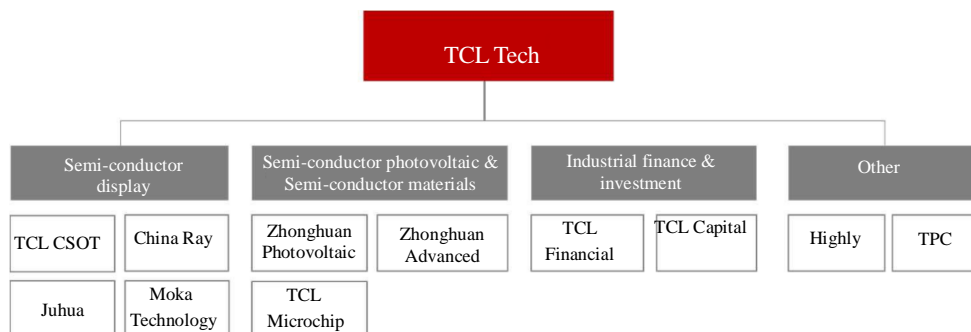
TCL Tech

Semi-conductor display

TCL CSOT

China Ray

Juhua

Moka Technology

Semi-conductor photovoltaic & Semi-conductor materials

Zhonghuan Photovoltaic

Zhonghuan Advanced

TCL Microchip

Industrial finance & investment

TCL Financial

TCL Capital

Other

Highly

TPC